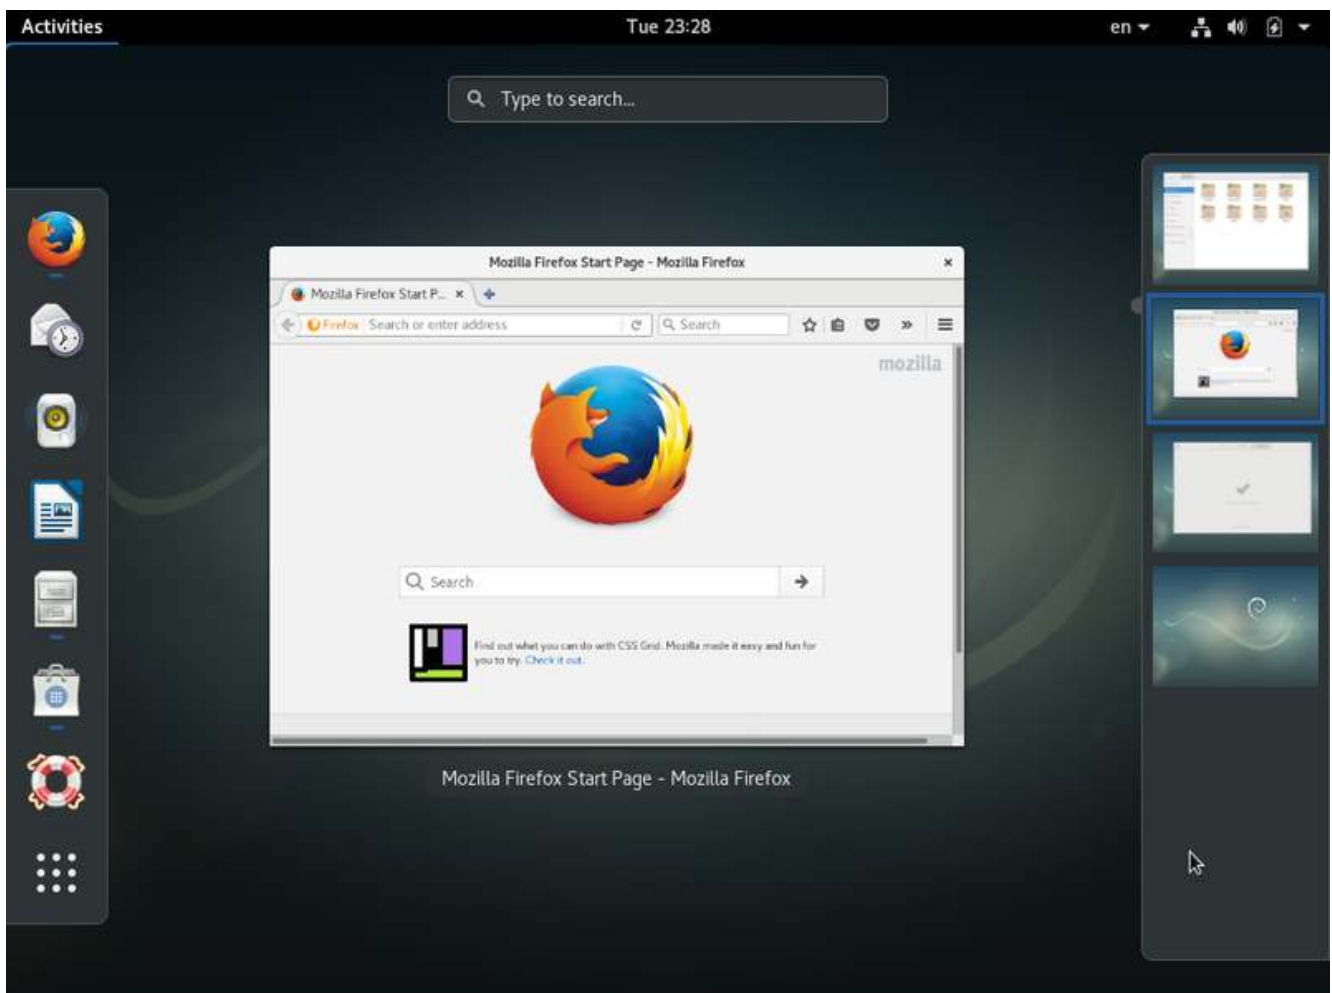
Activities
Tue 23:28
en

Type to search...

Mozilla Firefox Start Page - Mozilla Firefox
Mozilla Firefox Start P...
Firefox Search or enter address
Search
mozilla
Search
Find out what you can do with CSS Grid. Mozilla made it easy and fun for you to try. Check it out.

Mozilla Firefox Start Page - Mozilla Firefox